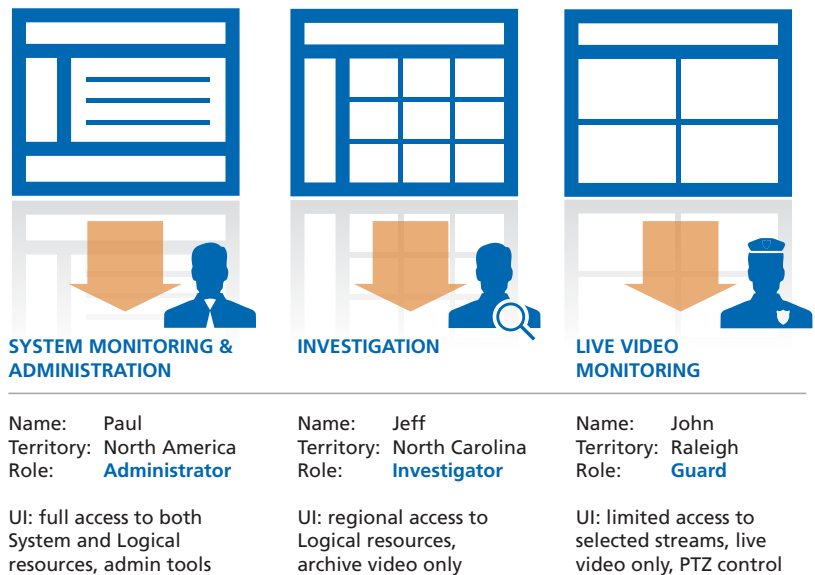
SYSTEM MONITORING & ADMINISTRATION

Name: Paul
Territory: North America
Role: Administrator

UI: full access to both System and Logical resources, admin tools

INVESTIGATION

Name: Jeff
Territory: North Carolina
Role: Investigator

UI: regional access to Logical resources, archive video only

LIVE VIDEO MONITORING

Name: John
Territory: Raleigh
Role: Guard

UI: limited access to selected streams, live video only, PTZ control